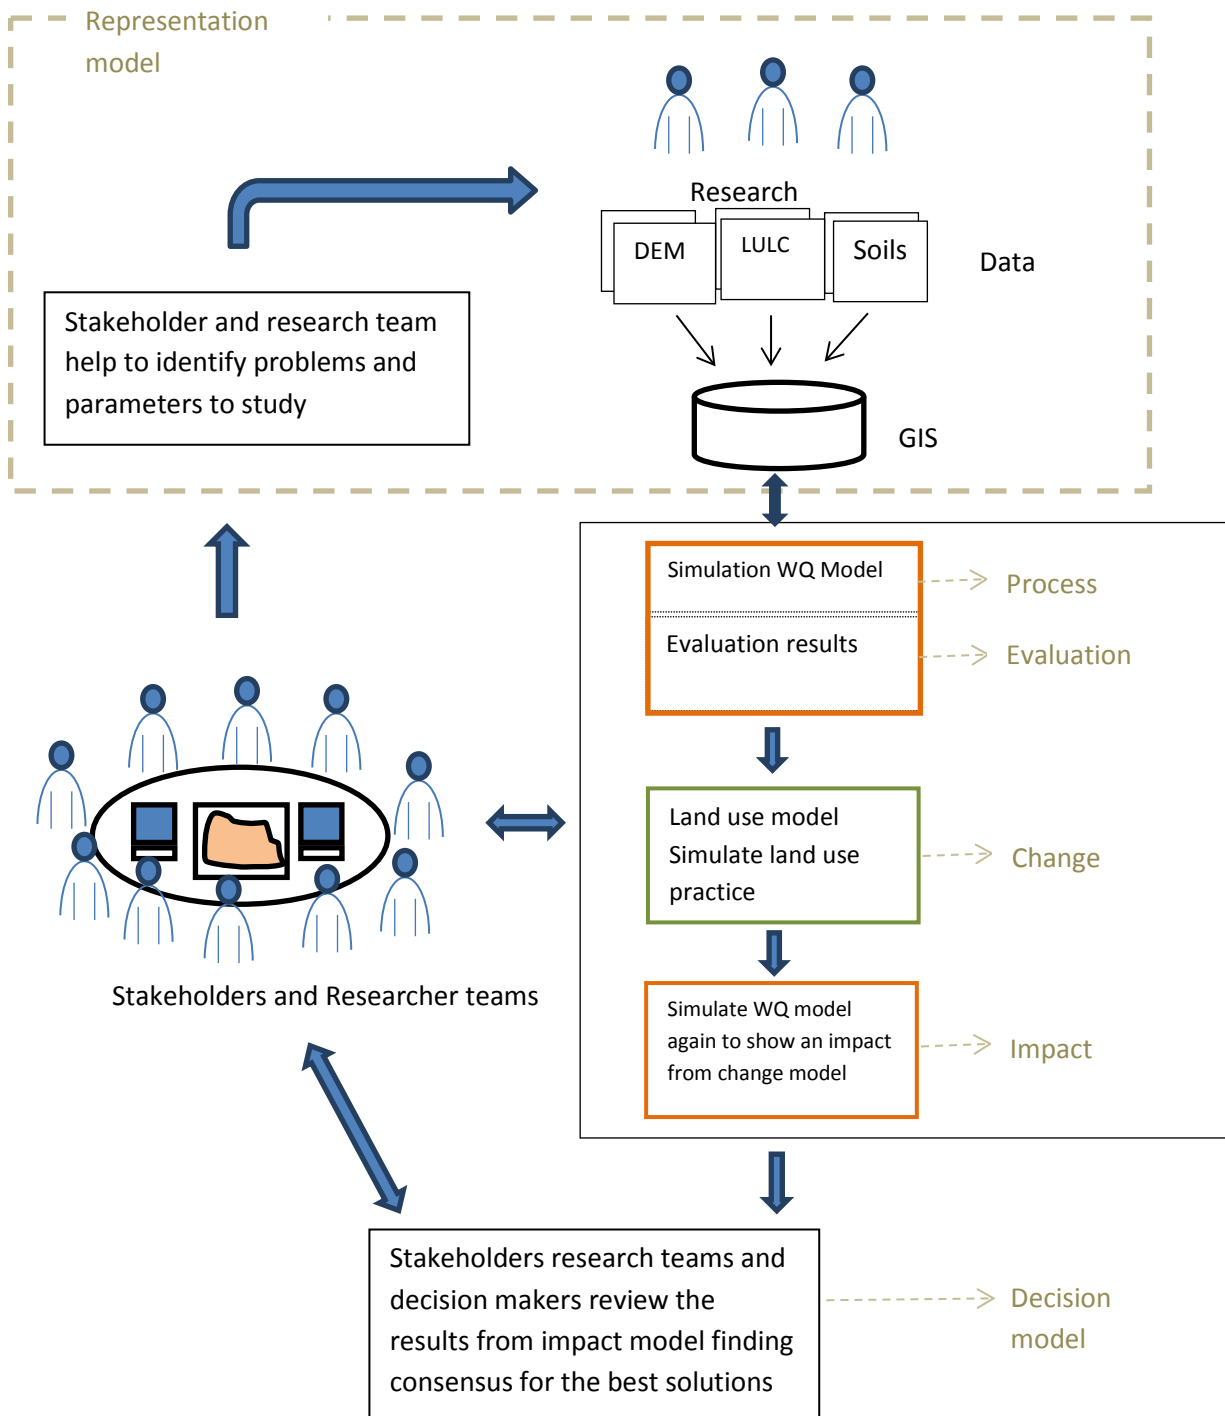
Representation model

Research

DEM

LULC

Soils

Data

Stakeholder and research team help to identify problems and parameters to study

GIS

Simulation WQ Model

Process

Evaluation results

Evaluation

Land use model
Simulate land use practice

Change

Simulate WQ model again to show an impact from change model

Impact

Stakeholders and Researcher teams

Stakeholders research teams and decision makers review the results from impact model finding consensus for the best solutions

Decision model